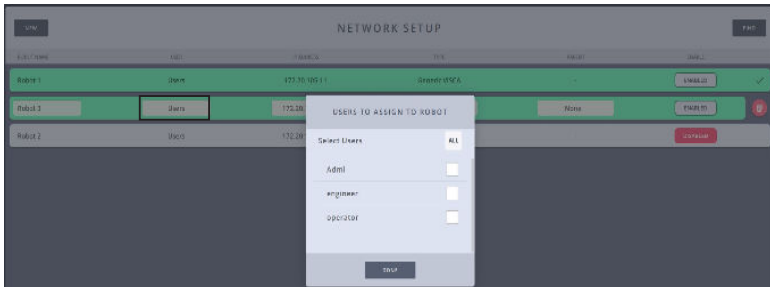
NETWORK SETUP

Robot 1 | Users | 172.20.100.11 | Generic USCA | - | ENABLED

Robot 3 | Users | 172.20 | None | ENABLED

Robot 2 | Users | 172.20 | DISABLED

USERS TO ASSIGN TO ROBOT

Select Users ALL

Admi

engineer

operator